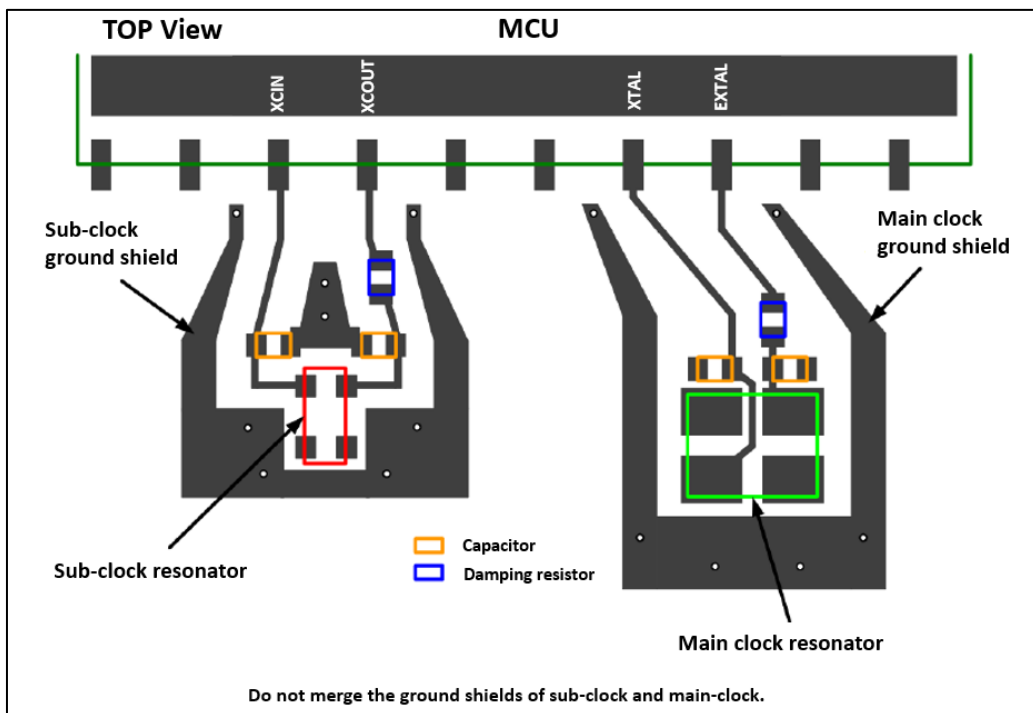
TOP View

MCU

XCIN

XCOUT

XTAL

EXTAL

Sub-clock ground shield

Main clock ground shield

Capacitor

Damping resistor

Sub-clock resonator

Main clock resonator

Do not merge the ground shields of sub-clock and main-clock.